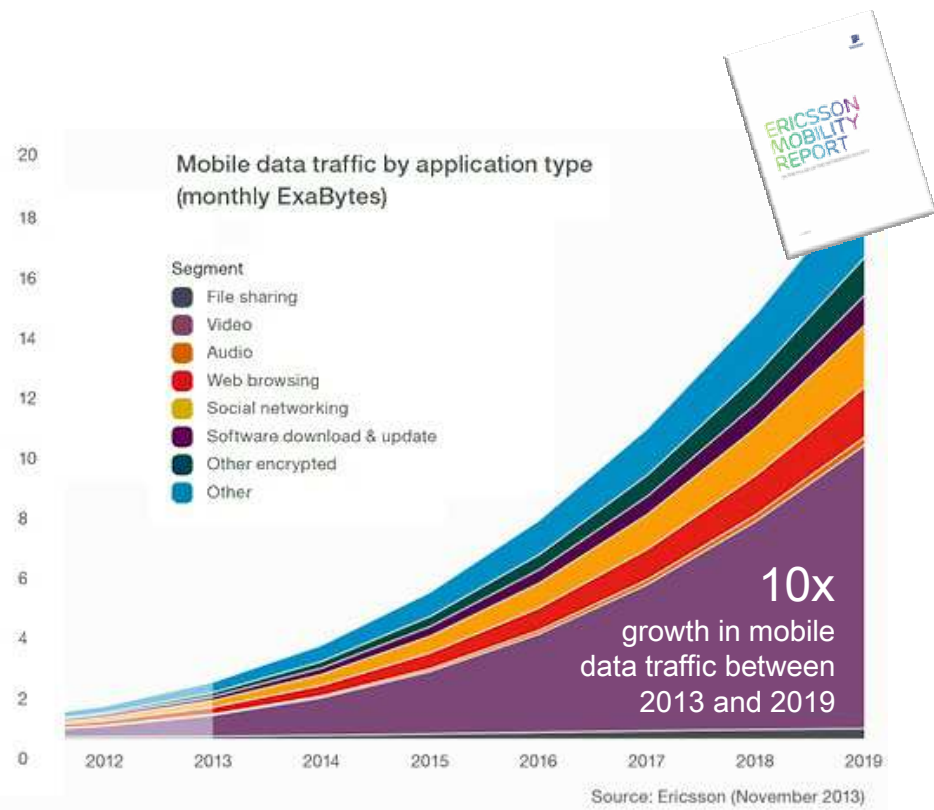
ERICSSON MOBILITY REPORT

Mobile data traffic by application type (monthly ExaBytes)

Segment
File sharing
Video
Audio
Web browsing
Social networking
Software download & update
Other encrypted
Other

20
18
16
14
12
10
8
6
4
2
0

2012 2013 2014 2015 2016 2017 2018 2019

10x
growth in mobile data traffic between 2013 and 2019

Source: Ericsson (November 2013)